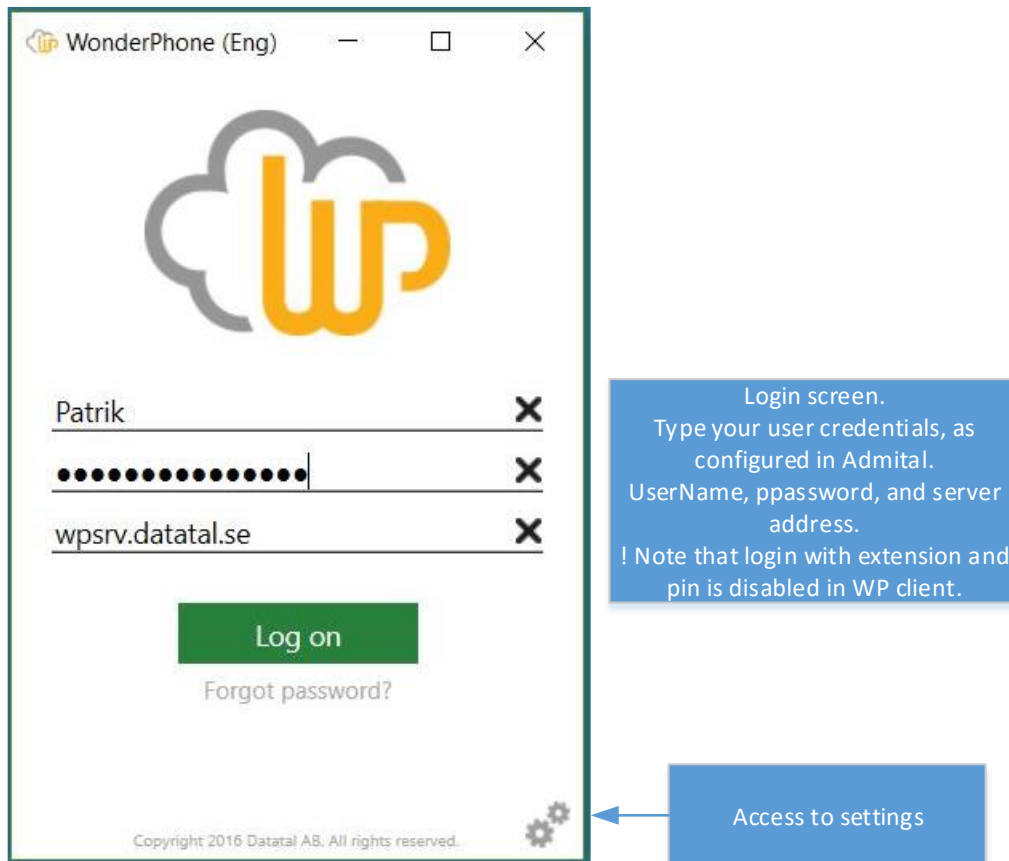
WonderPhone (Eng)

Patrik

•••••••••••••••

wpsrv.datatal.se

Log on

Forgot password?

Copyright 2016 Datatal AB. All rights reserved.

Login screen.
Type your user credentials, as configured in Admital.
UserName, ppassword, and server address.
! Note that login with extension and pin is disabled in WP client.

Access to settings